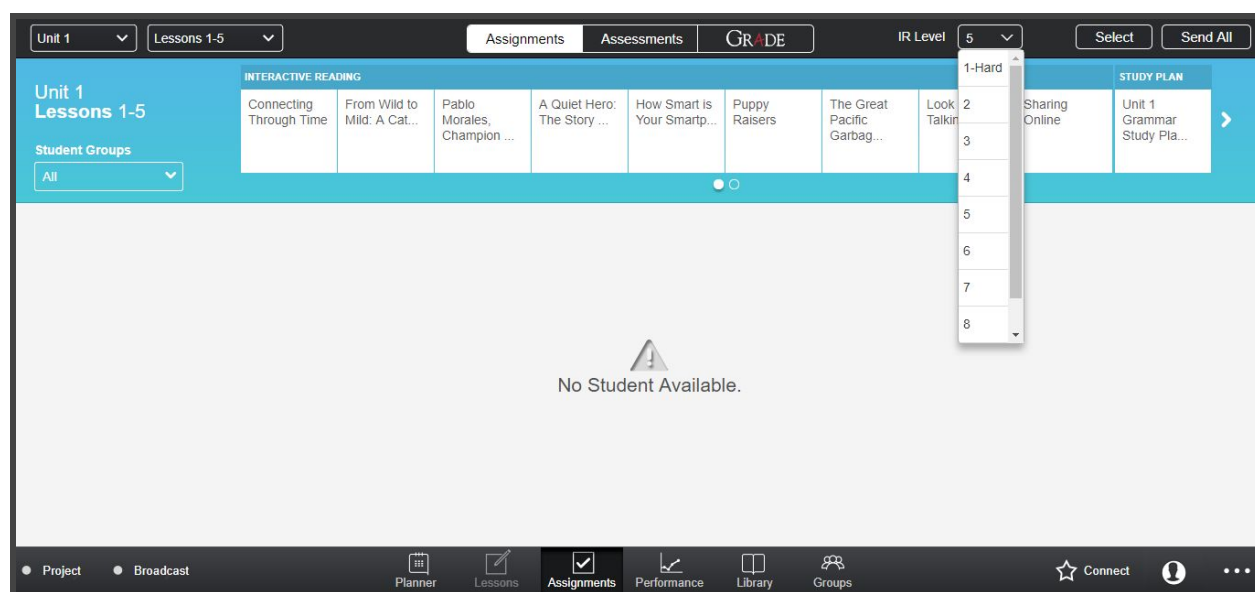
Unit 1
Lessons 1-5
Assignments
Assessments
GRADE
IR Level
5
Select
Send All

Unit 1
Lessons 1-5
Student Groups
All

INTERACTIVE READING
Connecting Through Time
From Wild to Mild: A Cat...
Pablo Morales, Champion ...
A Quiet Hero: The Story ...
How Smart is Your Smartp...
Puppy Raisers
The Great Pacific Garbag...
Look Talkin
Sharing Online

STUDY PLAN
Unit 1 Grammar Study Pla...

1-Hard
2
3
4
5
6
7
8

No Student Available.

Project
Broadcast
Planner
Lessons
Assignments
Performance
Library
Groups
Connect